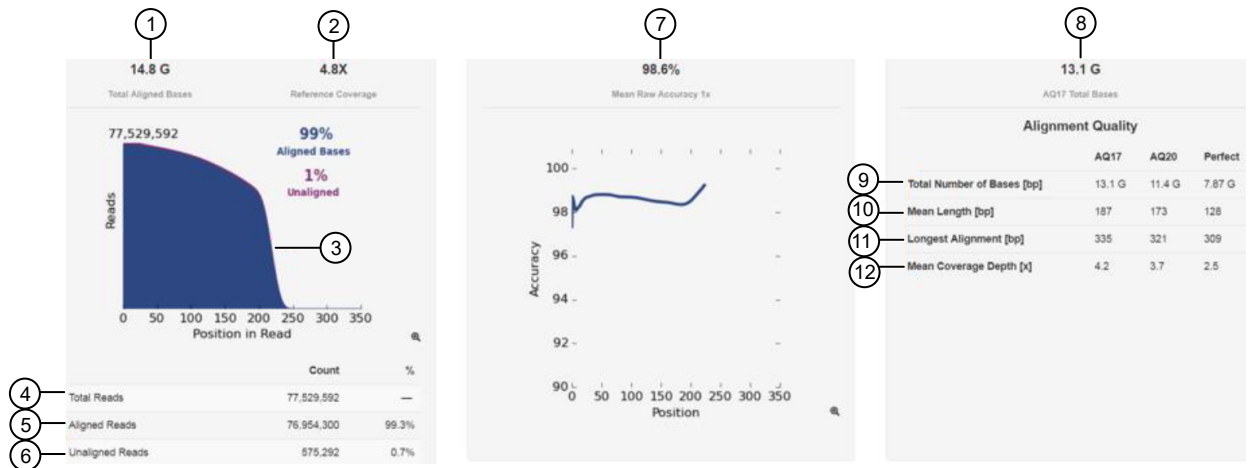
1

2

14.8 G

Total Aligned Bases

4.8X

Reference Coverage

77,529,592

99%

Aligned Bases

1%

Unaligned

Reads

3

0 50 100 150 200 250 300 350

Position in Read

| | Count | % |
|---|---|---|
| 4 Total Reads | 77,529,592 | — |
| 5 Aligned Reads | 76,954,300 | 99.3% |
| 6 Unaligned Reads | 575,292 | 0.7% |

7

98.6%

Mean Raw Accuracy 1x

100

98

96

94

92

90

Accuracy

0 50 100 150 200 250 300 350

Position

8

13.1 G

AQ17 Total Bases

Alignment Quality

| | AQ17 | AQ20 | Perfect |
|---|---|---|---|
| 9 Total Number of Bases [bp] | 13.1 G | 11.4 G | 7.87 G |
| 10 Mean Length [bp] | 187 | 173 | 128 |
| 11 Longest Alignment [bp] | 335 | 321 | 309 |
| 12 Mean Coverage Depth [x] | 4.2 | 3.7 | 2.5 |